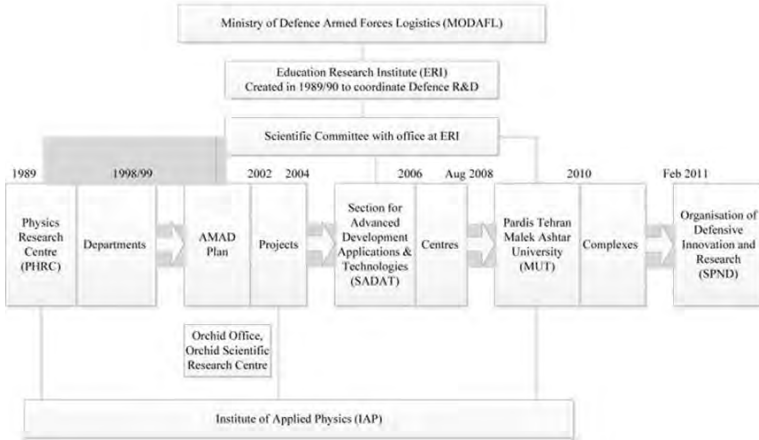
Ministry of Defence Armed Forces Logistics (MODAFL)

Education Research Institute (ERI)
Created in 1989/90 to coordinate Defence R&D

Scientific Committee with office at ERI

1989

1998/99

2002

2004

2006

Aug 2008

2010

Feb 2011

Physics Research Centre (PHRC)

Departments

AMAD Plan

Projects

Section for Advanced Development Applications & Technologies (SADAT)

Centres

Pardis Tehran Malek Ashtar University (MUT)

Complexes

Organisation of Defensive Innovation and Research (SPND)

Orchid Office, Orchid Scientific Research Centre

Institute of Applied Physics (IAP)